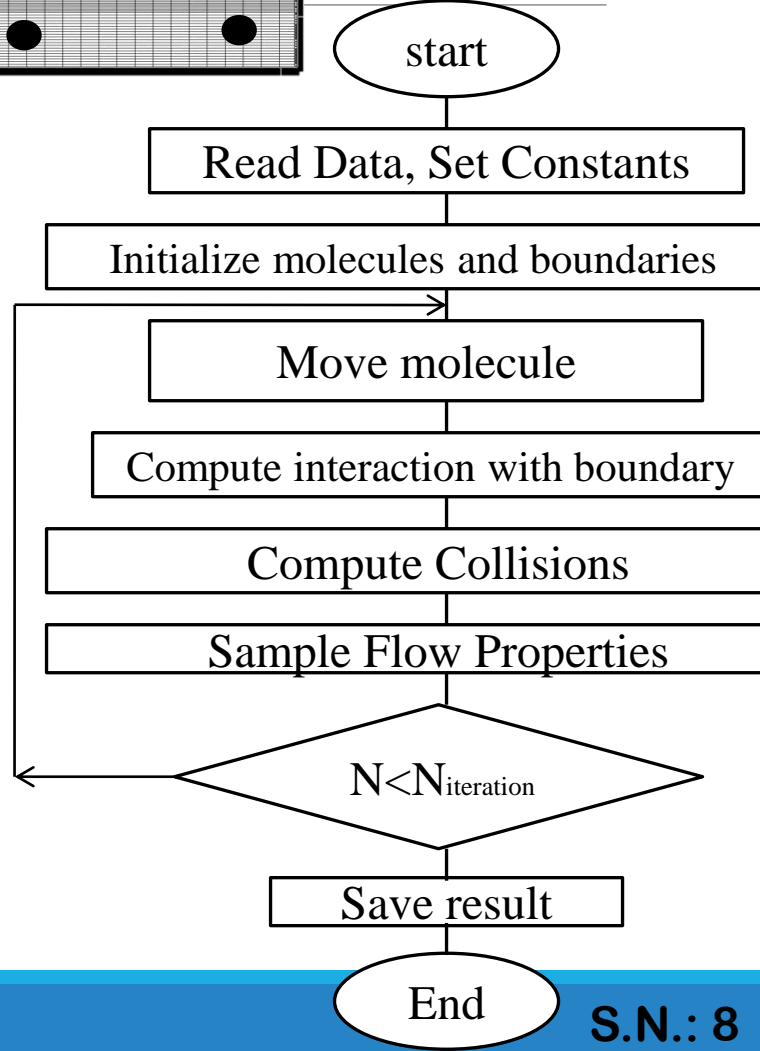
start

Read Data, Set Constants

Initialize molecules and boundaries

Move molecule

Compute interaction with boundary

Compute Collisions

Sample Flow Properties

$N<N_{iteration}$

Save result

End

S.N.: 8